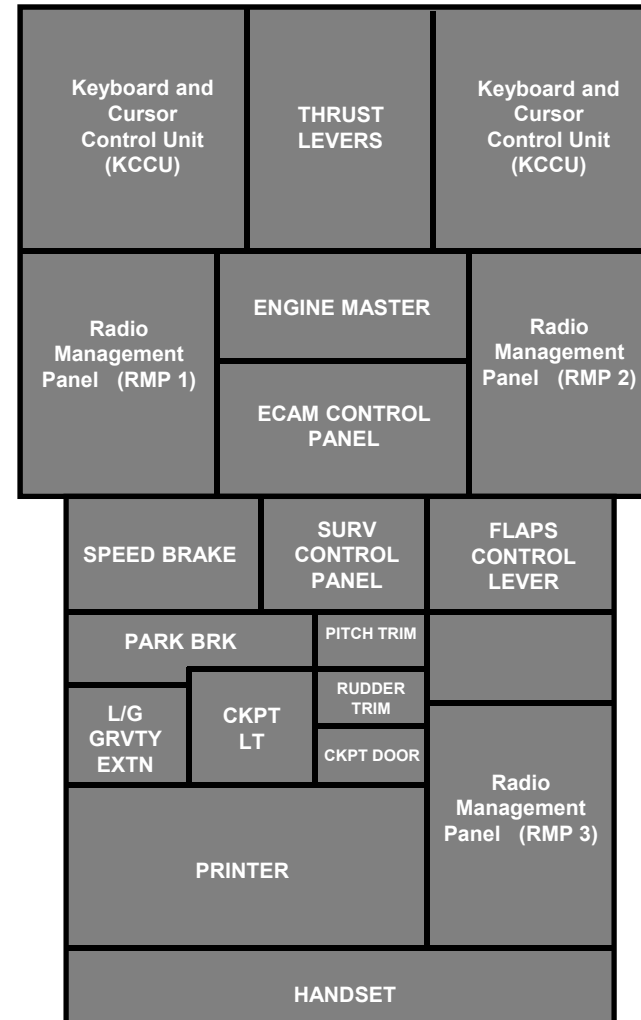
Keyboard and Cursor Control Unit (KCCU)

THRUST LEVERS

Keyboard and Cursor Control Unit (KCCU)

Radio Management Panel (RMP 1)

ENGINE MASTER

ECAM CONTROL PANEL

Radio Management Panel (RMP 2)

SPEED BRAKE

SURV CONTROL PANEL

FLAPS CONTROL LEVER

PARK BRK

PITCH TRIM

L/G GRVTY EXTN

CKPT LT

RUDDER TRIM

CKPT DOOR

Radio Management Panel (RMP 3)

PRINTER

HANDSET